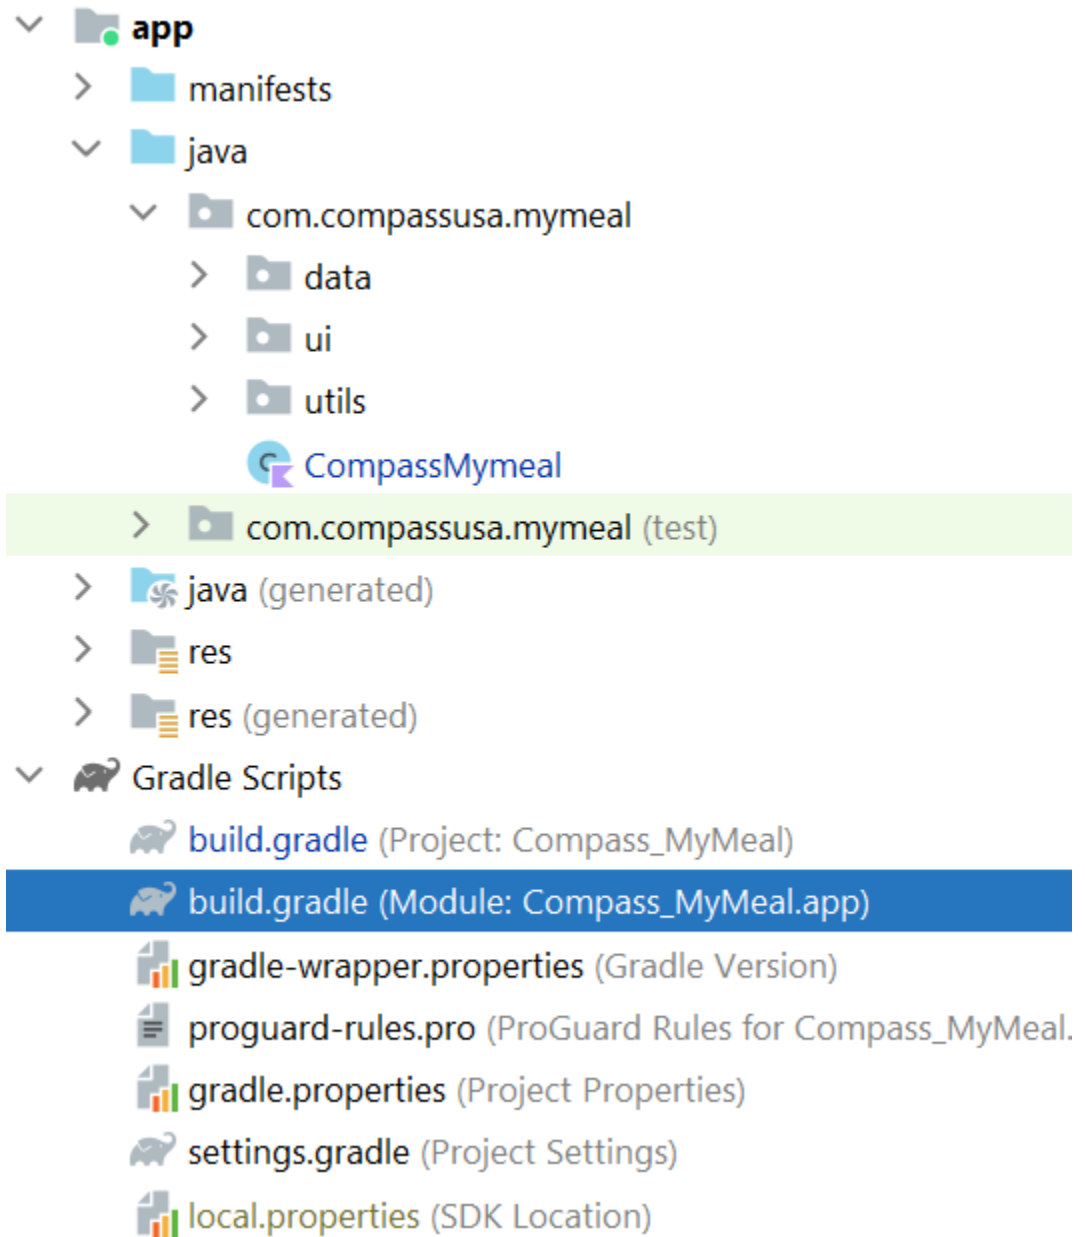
app
manifests
java
com.compassusa.mymeal
data
ui
utils
CompassMymeal
com.compassusa.mymeal (test)
java (generated)
res
res (generated)
Gradle Scripts
build.gradle (Project: Compass_MyMeal)
build.gradle (Module: Compass_MyMeal.app)
gradle-wrapper.properties (Gradle Version)
proguard-rules.pro (ProGuard Rules for Compass_MyMeal.
gradle.properties (Project Properties)
settings.gradle (Project Settings)
local.properties (SDK Location)